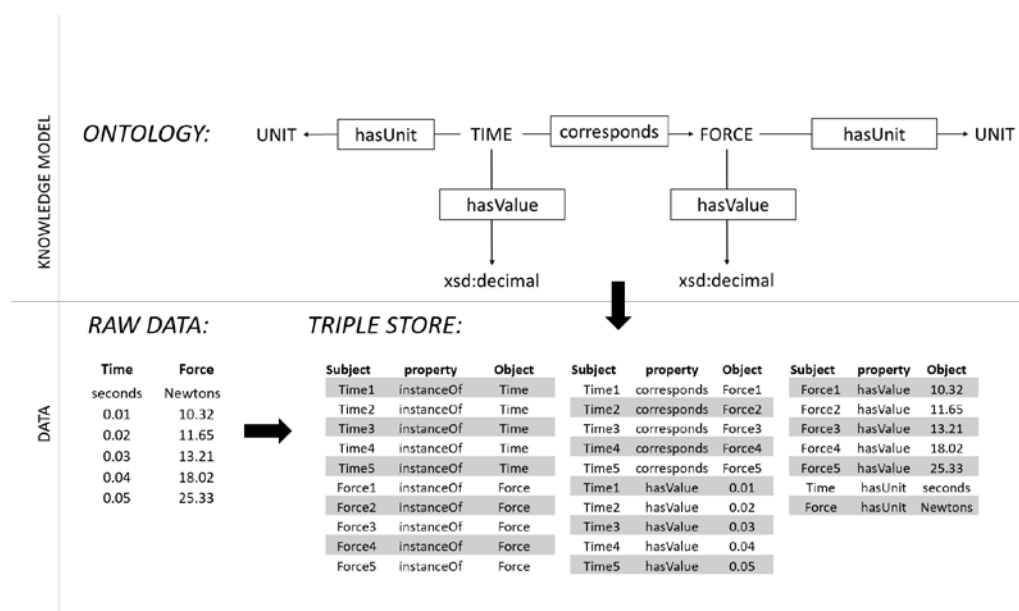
KNOWLEDGE MODEL

ONTOLOGY:

UNIT ← hasUnit — TIME — corresponds → FORCE — hasUnit → UNIT

hasValue

xsd:decimal

hasValue

xsd:decimal

DATA

RAW DATA:

| Time | Force |
|---|---|
| seconds | Newtons |
| 0.01 | 10.32 |
| 0.02 | 11.65 |
| 0.03 | 13.21 |
| 0.04 | 18.02 |
| 0.05 | 25.33 |

TRIPLE STORE:

| Subject | property | Object |
|---|---|---|
| Time1 | instanceOf | Time |
| Time2 | instanceOf | Time |
| Time3 | instanceOf | Time |
| Time4 | instanceOf | Time |
| Time5 | instanceOf | Time |
| Force1 | instanceOf | Force |
| Force2 | instanceOf | Force |
| Force3 | instanceOf | Force |
| Force4 | instanceOf | Force |
| Force5 | instanceOf | Force |

| Subject | property | Object |
|---|---|---|
| Time1 | corresponds | Force1 |
| Time2 | corresponds | Force2 |
| Time3 | corresponds | Force3 |
| Time4 | corresponds | Force4 |
| Time5 | corresponds | Force5 |
| Time1 | hasValue | 0.01 |
| Time2 | hasValue | 0.02 |
| Time3 | hasValue | 0.03 |
| Time4 | hasValue | 0.04 |
| Time5 | hasValue | 0.05 |

| Subject | property | Object |
|---|---|---|
| Force1 | hasValue | 10.32 |
| Force2 | hasValue | 11.65 |
| Force3 | hasValue | 13.21 |
| Force4 | hasValue | 18.02 |
| Force5 | hasValue | 25.33 |
| Time | hasUnit | seconds |
| Force | hasUnit | Newtons |